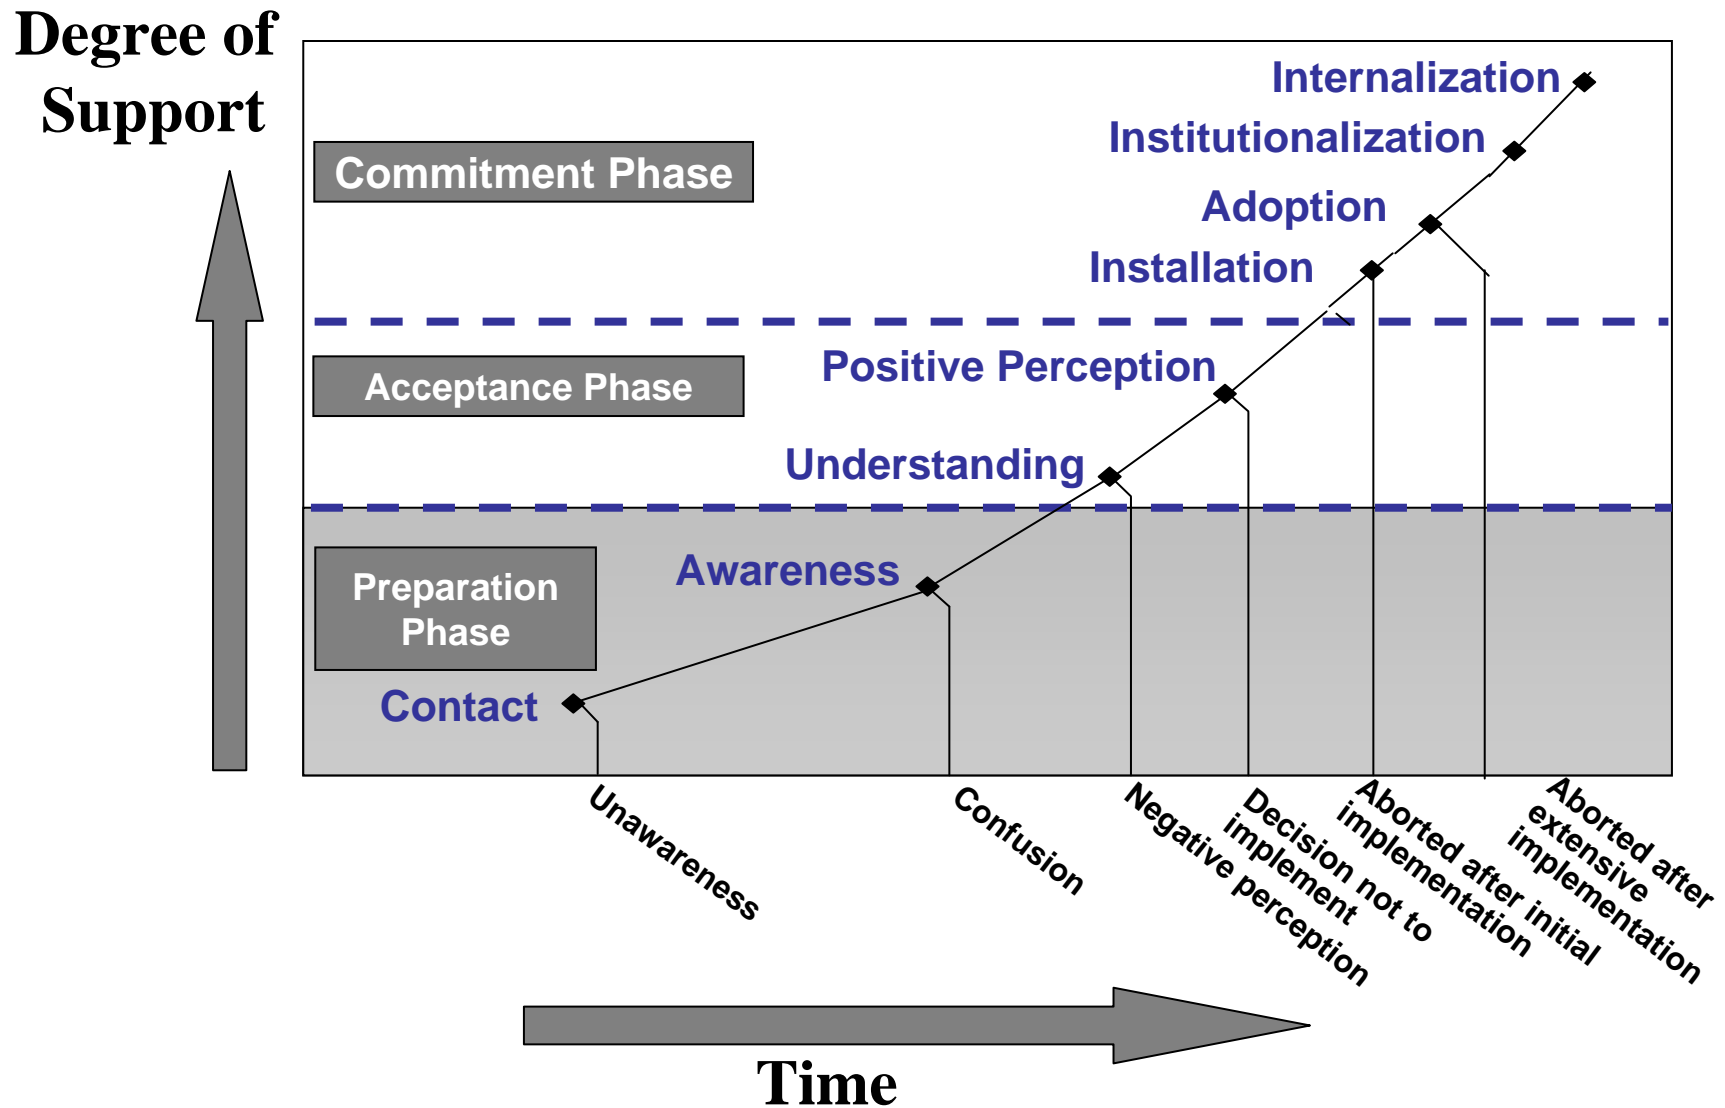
Degree of Support

Internalization

Institutionalization

Commitment Phase

Adoption

Installation

Acceptance Phase

Positive Perception

Understanding

Preparation Phase

Awareness

Contact

Unawareness

Confusion

Negative perception

Decision not to implement

Aborted after initial implementation

Aborted after extensive implementation

Time